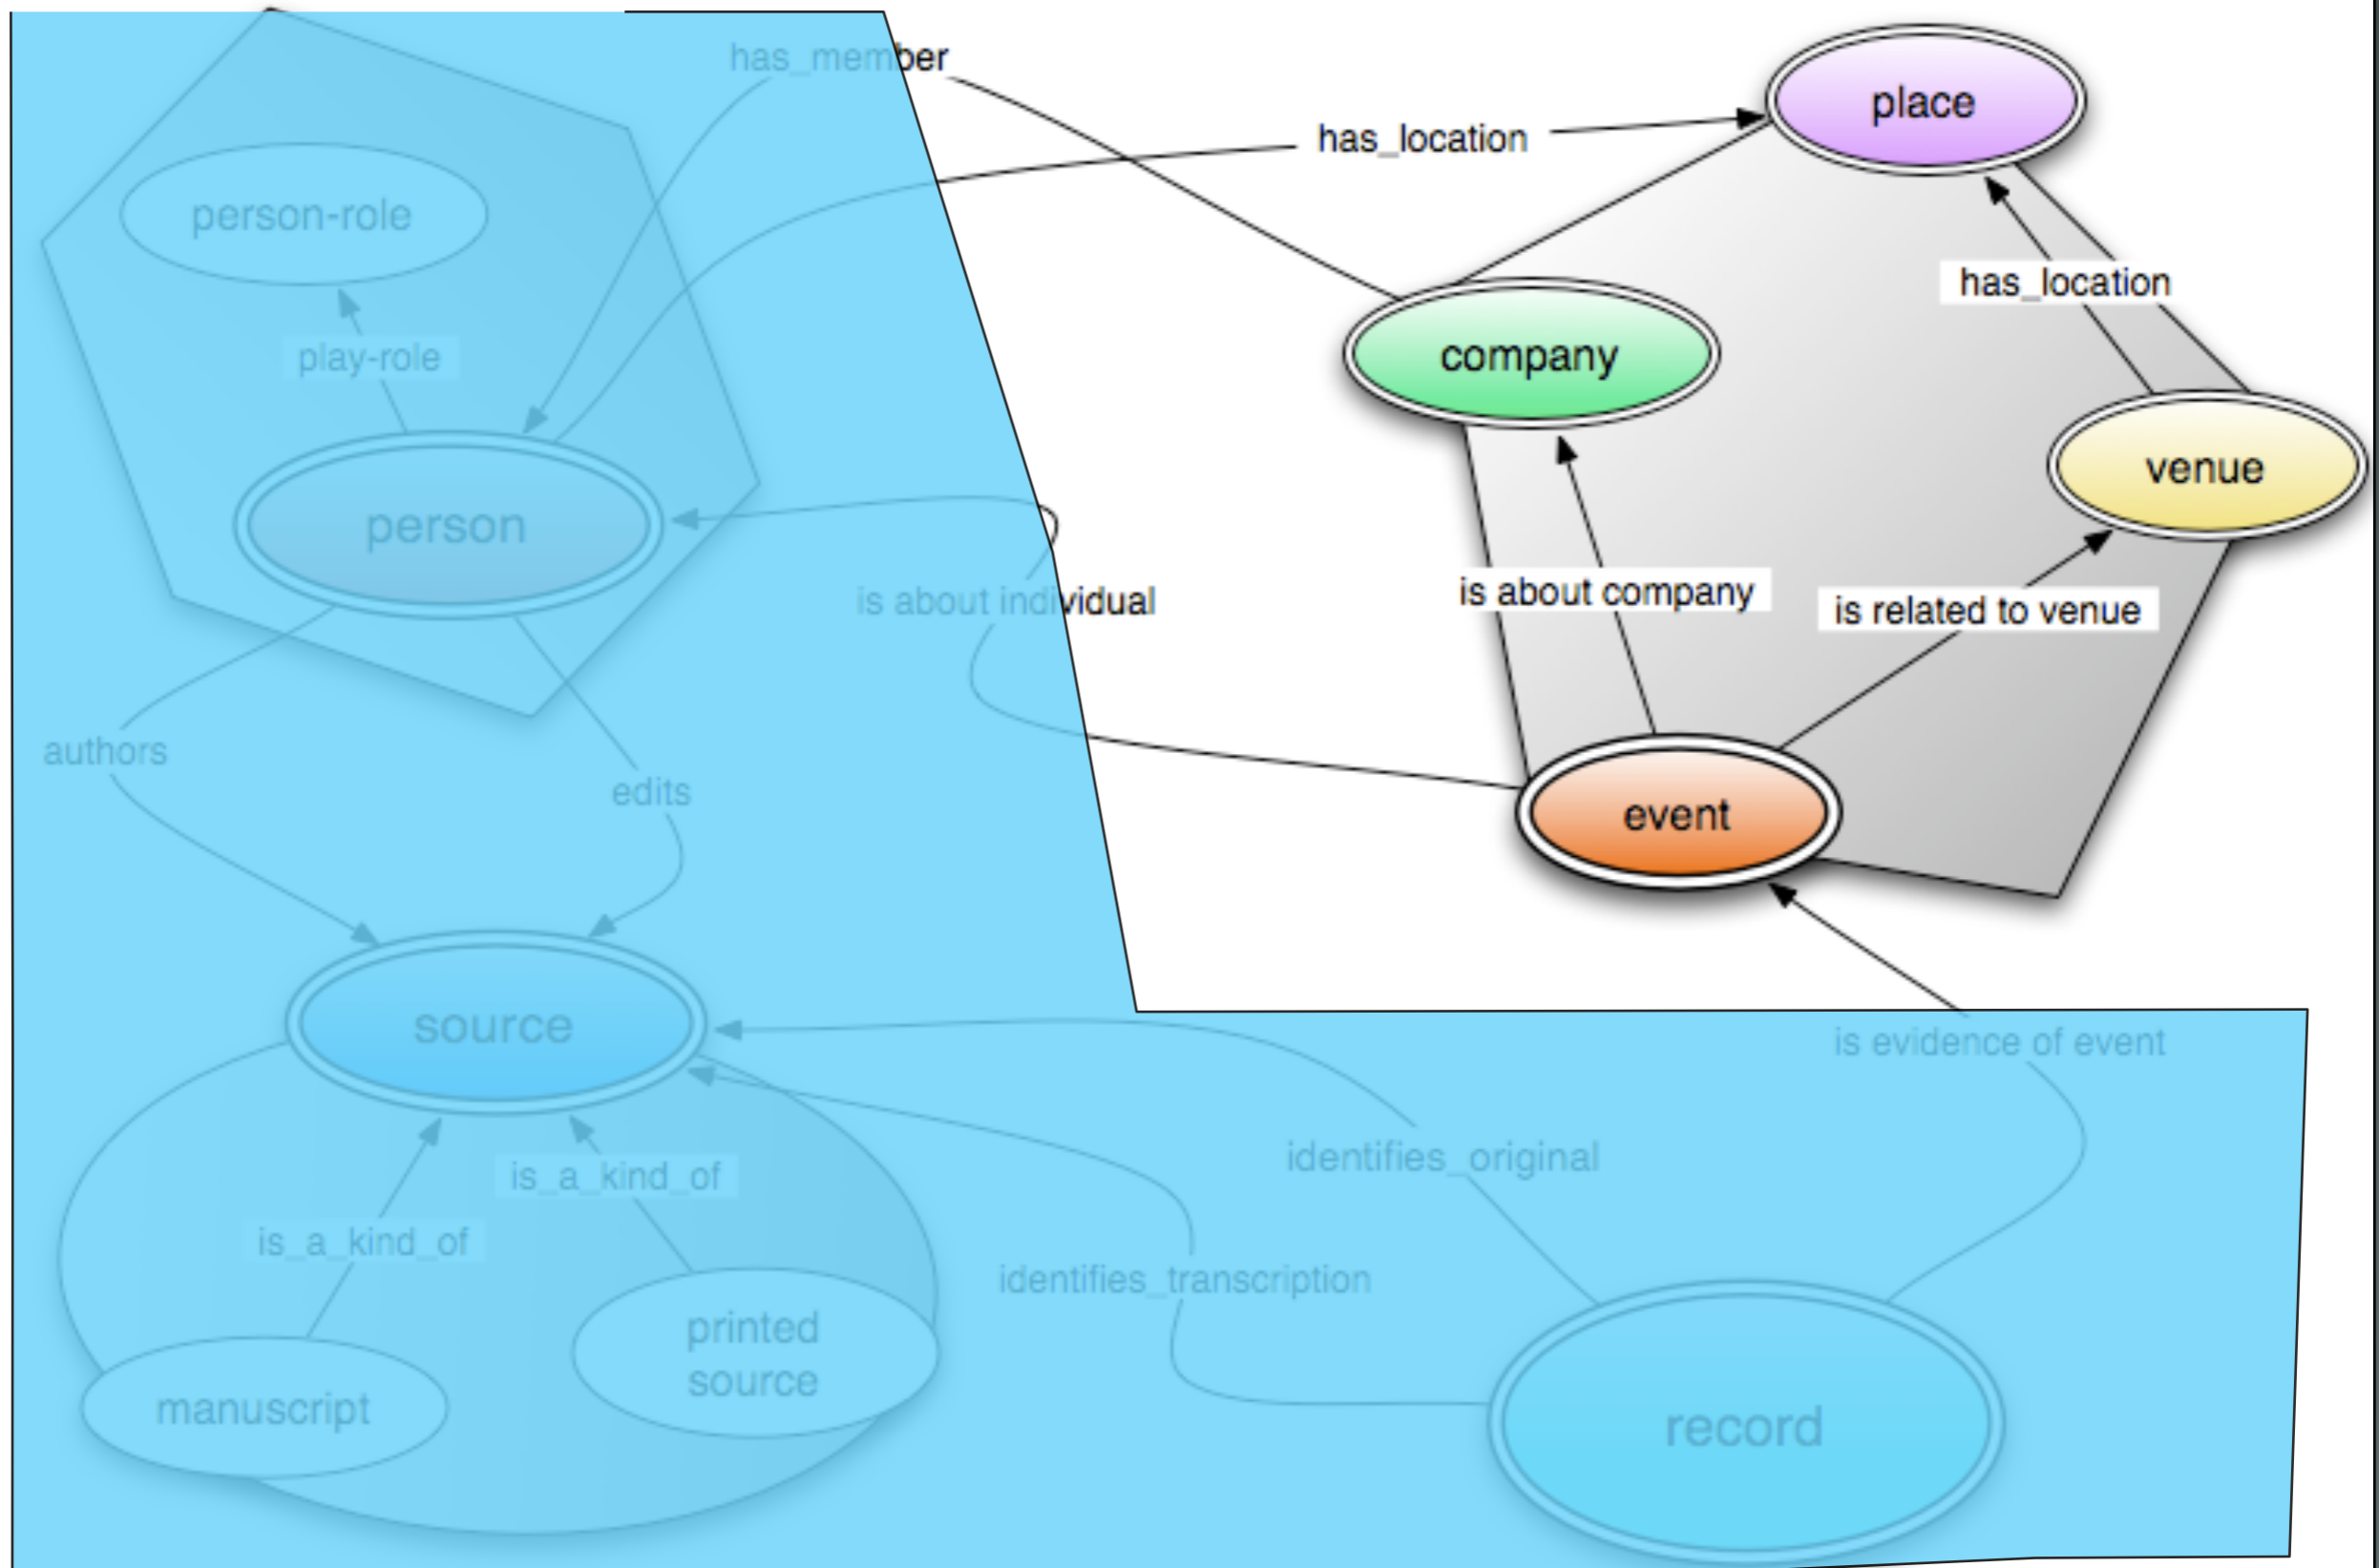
has_member
place
has_location
person-role
play-role
company
has_location
venue
person
is about individual
is about company
is related to venue
authors
edits
event
source
is evidence of event
is_a_kind_of
identifies_original
is_a_kind_of
identifies_transcription
printed source
manuscript
record